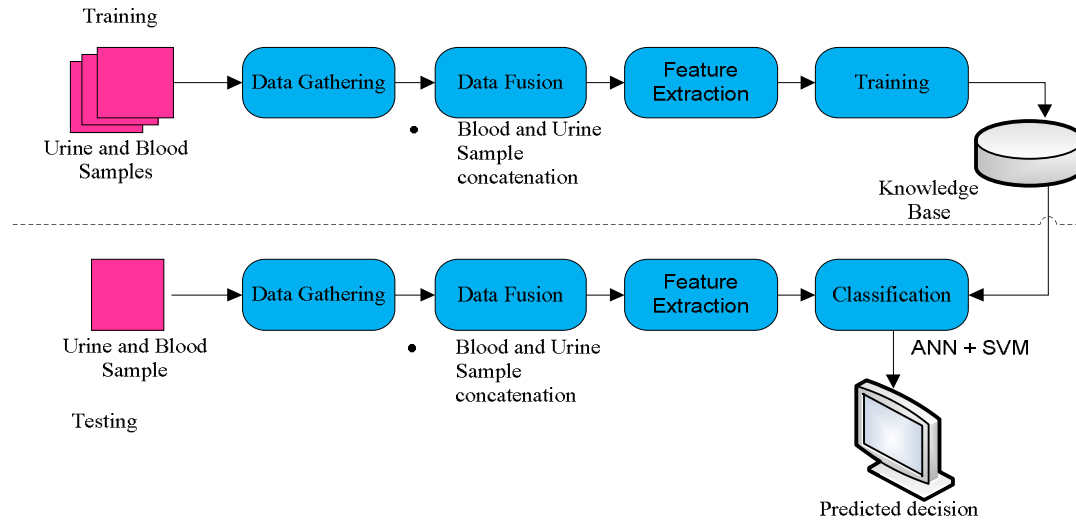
Training

Urine and Blood Samples

Data Gathering

Data Fusion

• Blood and Urine Sample concatenation

Feature Extraction

Training

Knowledge Base

Urine and Blood Sample

Data Gathering

Data Fusion

• Blood and Urine Sample concatenation

Feature Extraction

Classification

ANN + SVM

Testing

Predicted decision